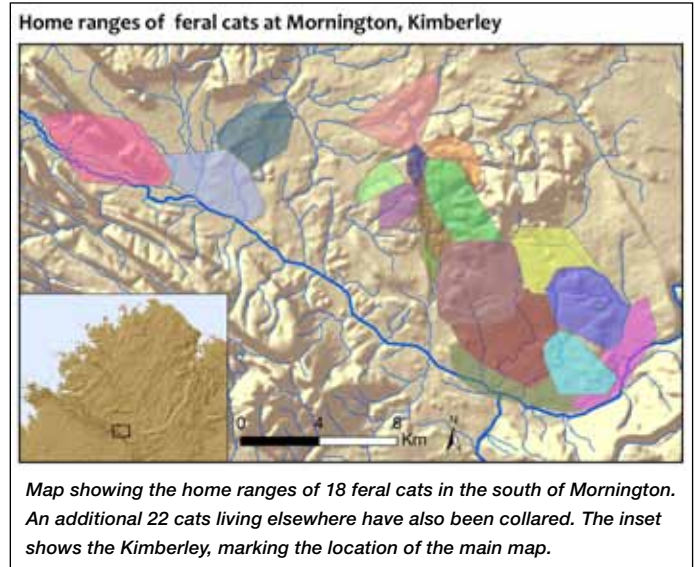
Home ranges of feral cats at Mornington, Kimberley

0 4 8 Km

N

*Map showing the home ranges of 18 feral cats in the south of Mornington. An additional 22 cats living elsewhere have also been collared. The inset shows the Kimberley, marking the location of the main map.*